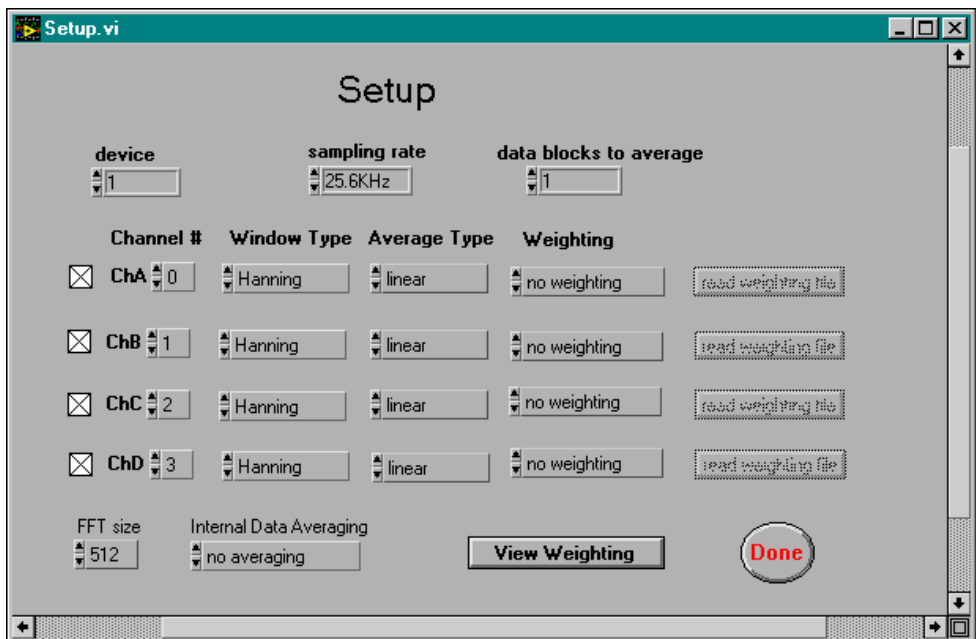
Setup.vi

Setup

device
1

sampling rate
25.6KHz

data blocks to average
1

Channel # Window Type Average Type Weighting

ChA 0 Hanning linear no weighting read weighting file

ChB 1 Hanning linear no weighting read weighting file

ChC 2 Hanning linear no weighting read weighting file

ChD 3 Hanning linear no weighting read weighting file

FFT size
512

Internal Data Averaging
no averaging

View Weighting

Done